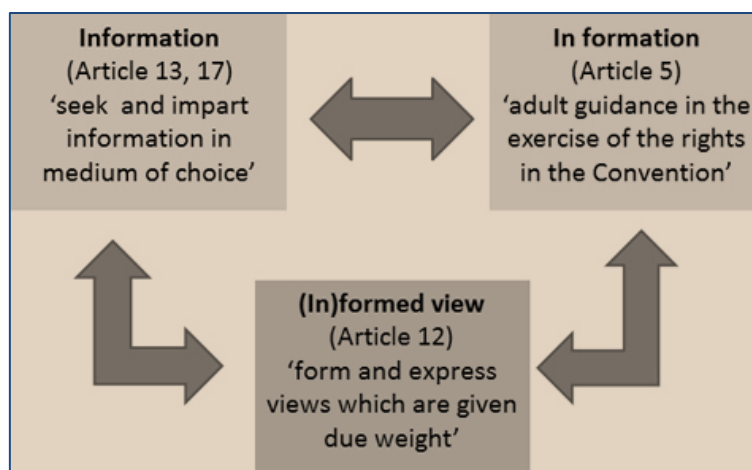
Information
(Article 13, 17)
'seek and impart information in medium of choice'

In formation
(Article 5)
'adult guidance in the exercise of the rights in the Convention'

(In)formed view
(Article 12)
'form and express views which are given due weight'